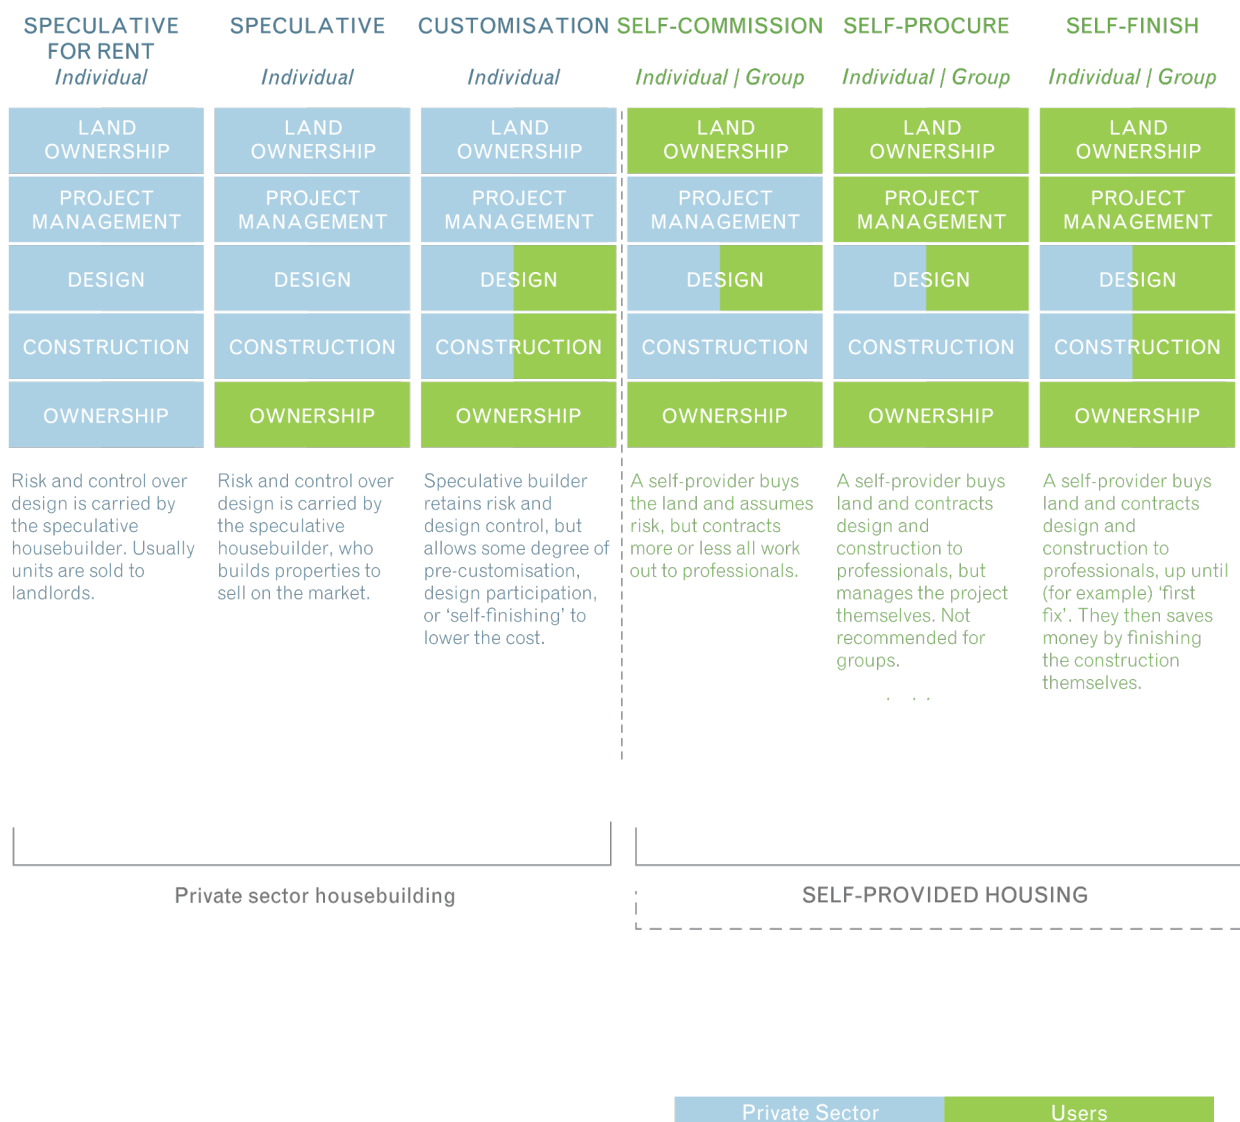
SPECULATIVE FOR RENT
Individual

LAND OWNERSHIP
PROJECT MANAGEMENT
DESIGN
CONSTRUCTION
OWNERSHIP

Risk and control over design is carried by the speculative housebuilder. Usually units are sold to landlords.

SPECULATIVE
Individual

LAND OWNERSHIP
PROJECT MANAGEMENT
DESIGN
CONSTRUCTION
OWNERSHIP

Risk and control over design is carried by the speculative housebuilder, who builds properties to sell on the market.

CUSTOMISATION
Individual

LAND OWNERSHIP
PROJECT MANAGEMENT
DESIGN
CONSTRUCTION
OWNERSHIP

Speculative builder retains risk and design control, but allows some degree of pre-customisation, design participation, or 'self-finishing' to lower the cost.

SELF-COMMISSION
Individual | Group

LAND OWNERSHIP
PROJECT MANAGEMENT
DESIGN
CONSTRUCTION
OWNERSHIP

A self-provider buys the land and assumes risk, but contracts more or less all work out to professionals.

SELF-PROCURE
Individual | Group

LAND OWNERSHIP
PROJECT MANAGEMENT
DESIGN
CONSTRUCTION
OWNERSHIP

A self-provider buys land and contracts design and construction to professionals, but manages the project themselves. Not recommended for groups.

SELF-FINISH
Individual | Group

LAND OWNERSHIP
PROJECT MANAGEMENT
DESIGN
CONSTRUCTION
OWNERSHIP

A self-provider buys land and contracts design and construction to professionals, up until (for example) 'first fix'. They then saves money by finishing the construction themselves.

Private sector housebuilding

SELF-PROVIDED HOUSING

Private Sector
Users